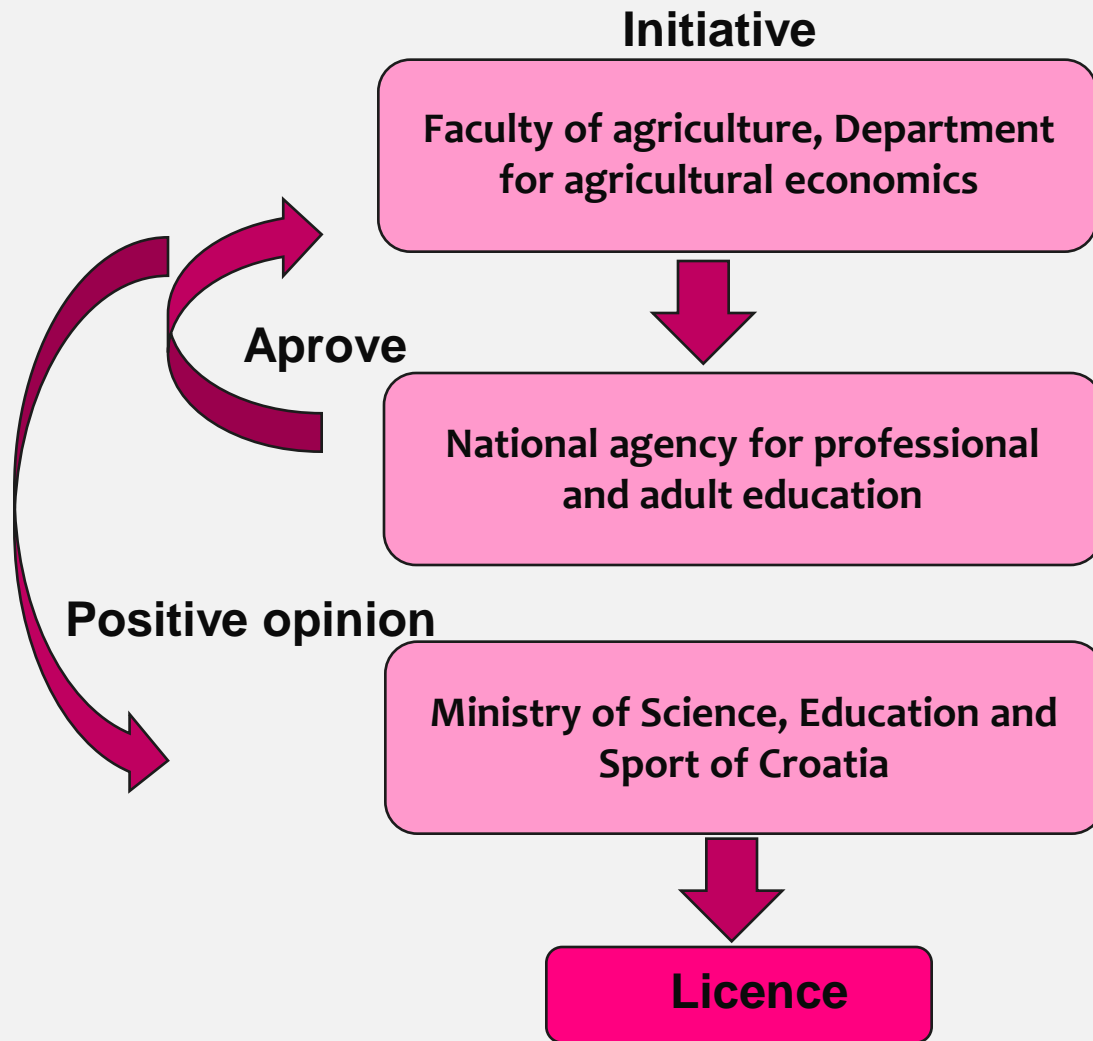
Initiative

Faculty of agriculture, Department for agricultural economics

Aprove

National agency for professional and adult education

Positive opinion

Ministry of Science, Education and Sport of Croatia

Licence